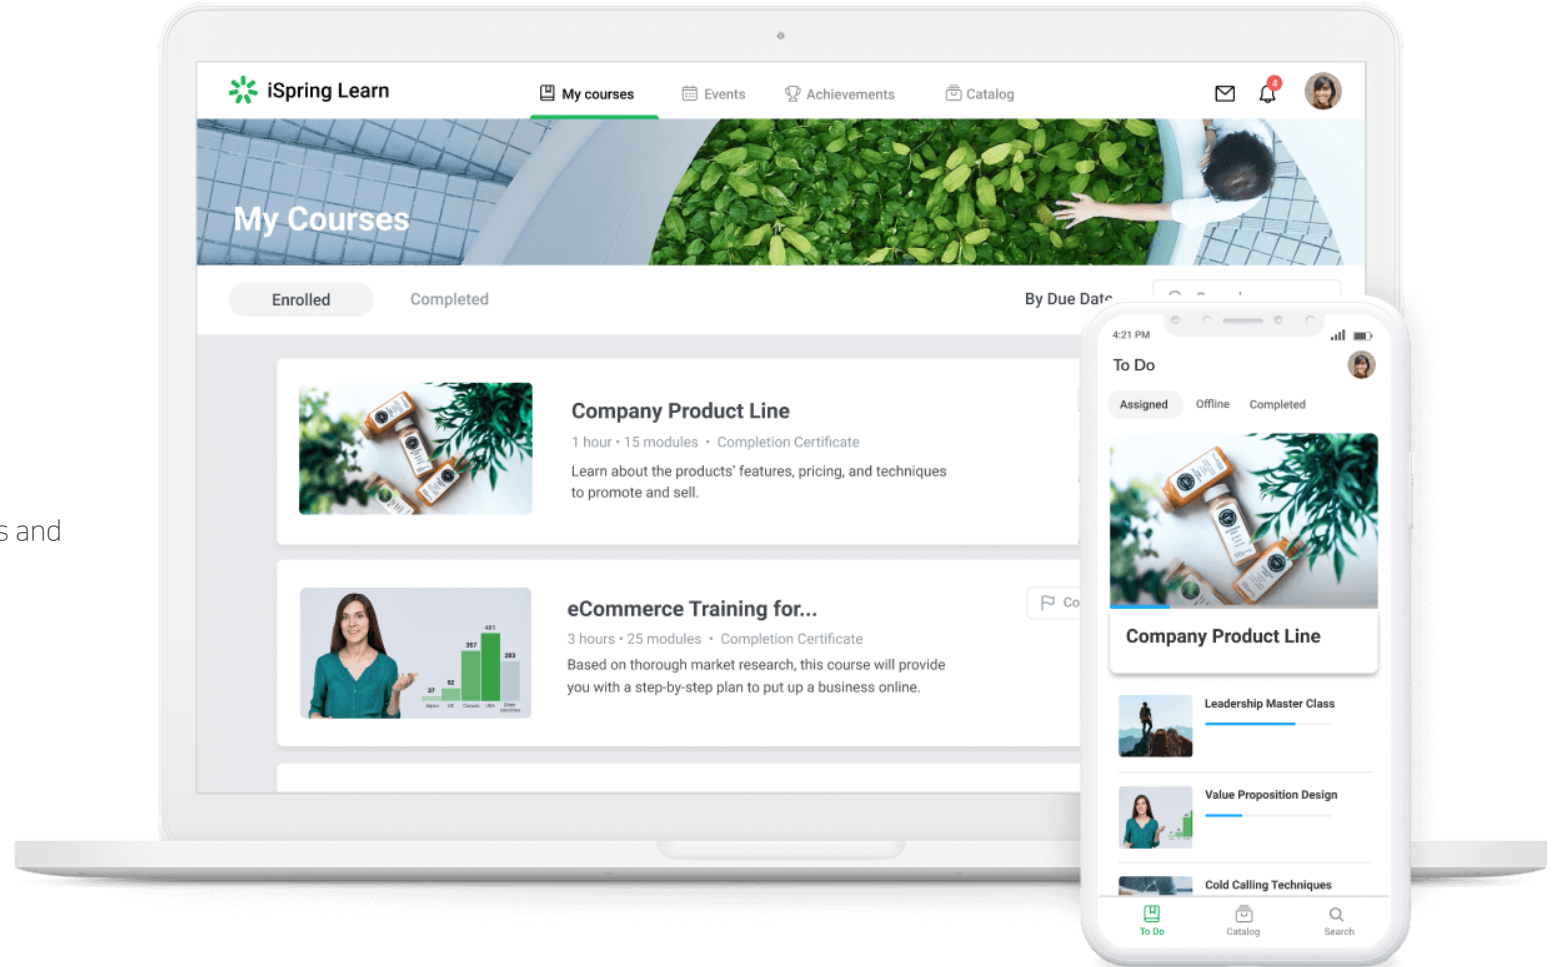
s and

iSpring Learn

My courses Events Achievements Catalog

4

My Courses

Enrolled Completed By Due Date

Company Product Line

1 hour • 15 modules • Completion Certificate

Learn about the products' features, pricing, and techniques to promote and sell.

eCommerce Training for...

3 hours • 25 modules • Completion Certificate

Based on thorough market research, this course will provide you with a step-by-step plan to put up a business online.

Co

4:21 PM

To Do

Assigned Offline Completed

Company Product Line

Leadership Master Class

Value Proposition Design

Cold Calling Techniques

To Do Catalog Search